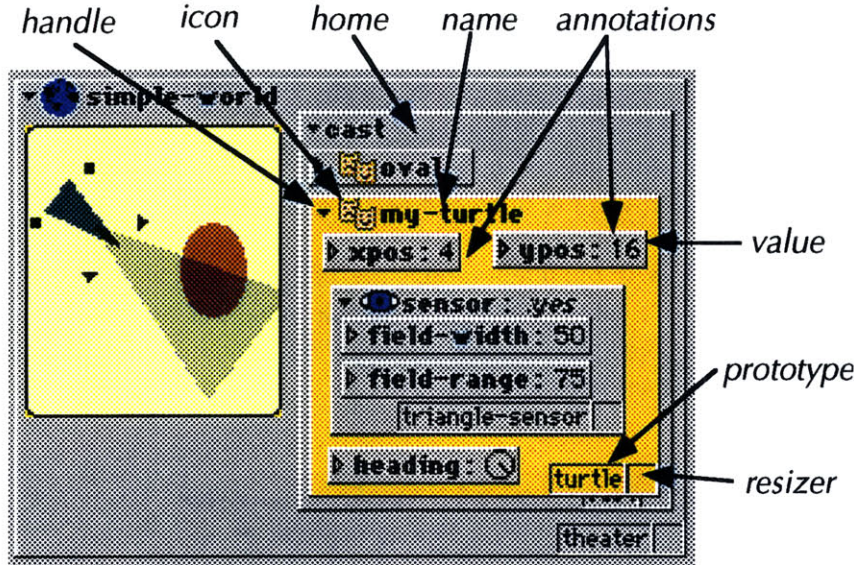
handle icon home name annotations

simple-world

cast

oval

my-turtle

xpos : 4

ypos : 16

value

sensor : yes

field-width : 50

field-range : 75

triangle-sensor

prototype

heading :

turtle

resizer

theater